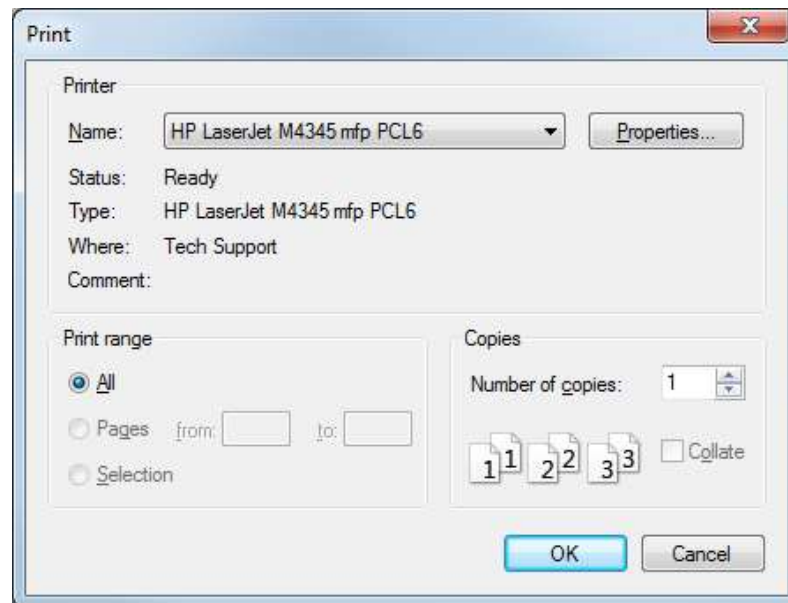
Print

Printer

Name: HP LaserJet M4345 mfp PCL6

Properties...

Status: Ready

Type: HP LaserJet M4345 mfp PCL6

Where: Tech Support

Comment:

Print range

All

Pages from: to:

Selection

Copies

Number of copies: 1

1 1 2 2 3 3

Collate

OK

Cancel